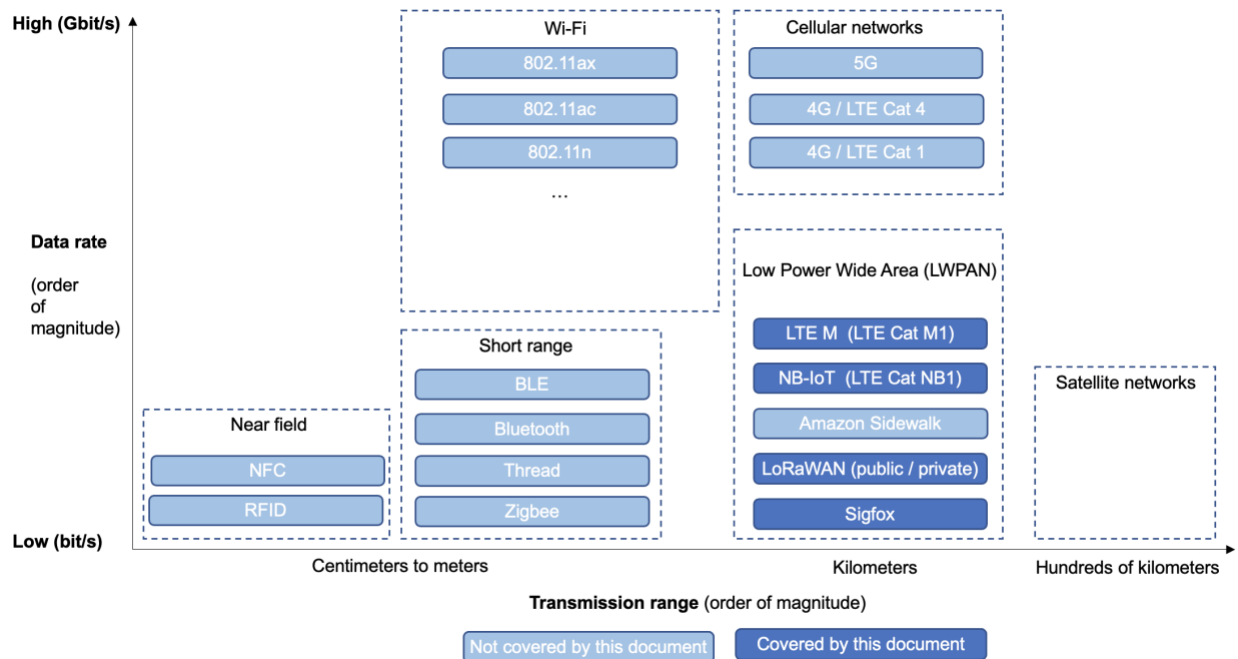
High (Gbit/s)

Data rate

(order of magnitude)

Low (bit/s)

Wi-Fi

802.11ax

802.11ac

802.11n

...

Cellular networks

5G

4G / LTE Cat 4

4G / LTE Cat 1

Low Power Wide Area (LWPAN)

LTE M (LTE Cat M1)

NB-IoT (LTE Cat NB1)

Amazon Sidewalk

LoRaWAN (public / private)

Sigfox

Short range

BLE

Bluetooth

Thread

Zigbee

Near field

NFC

RFID

Satellite networks

Centimeters to meters

Kilometers

Hundreds of kilometers

Transmission range (order of magnitude)

Not covered by this document

Covered by this document